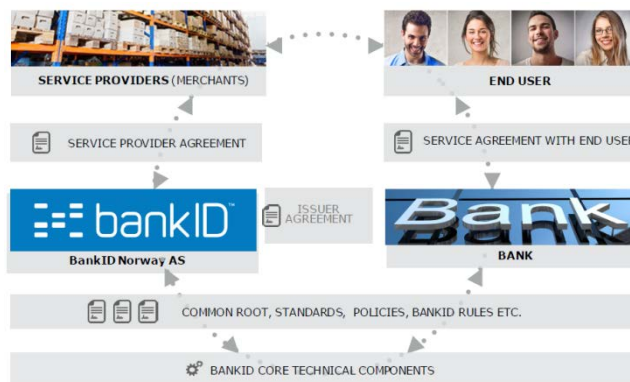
SERVICE PROVIDERS (MERCHANTS)

END USER

SERVICE PROVIDER AGREEMENT

SERVICE AGREEMENT WITH END USE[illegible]

bankID™

ISSUER AGREEMENT

BankID Norway AS

Bank

BANK

COMMON ROOT, STANDARDS, POLICIES, BANKID RULES ETC.

BANKID CORE TECHNICAL COMPONENTS